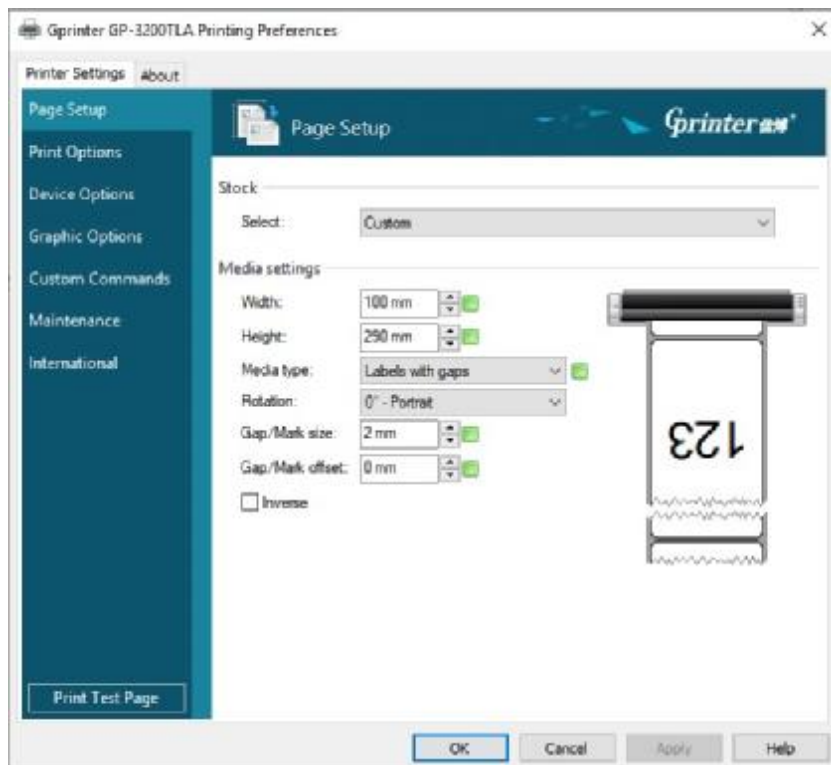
Gprinter GP-3200TLA Printing Preferences

×

Printer Settings | About

Page Setup

Print Options

Device Options

Graphic Options

Custom Commands

Maintenance

International

Print Test Page

Page Setup

Gprinter

Stock

Select: Custom

Media settings

Width: 100 mm

Height: 290 mm

Media type: Labels with gaps

Rotation: 0° - Portrait

Gap/Mark size: 2 mm

Gap/Mark offset: 0 mm

Inverse

123

OK | Cancel | Apply | Help